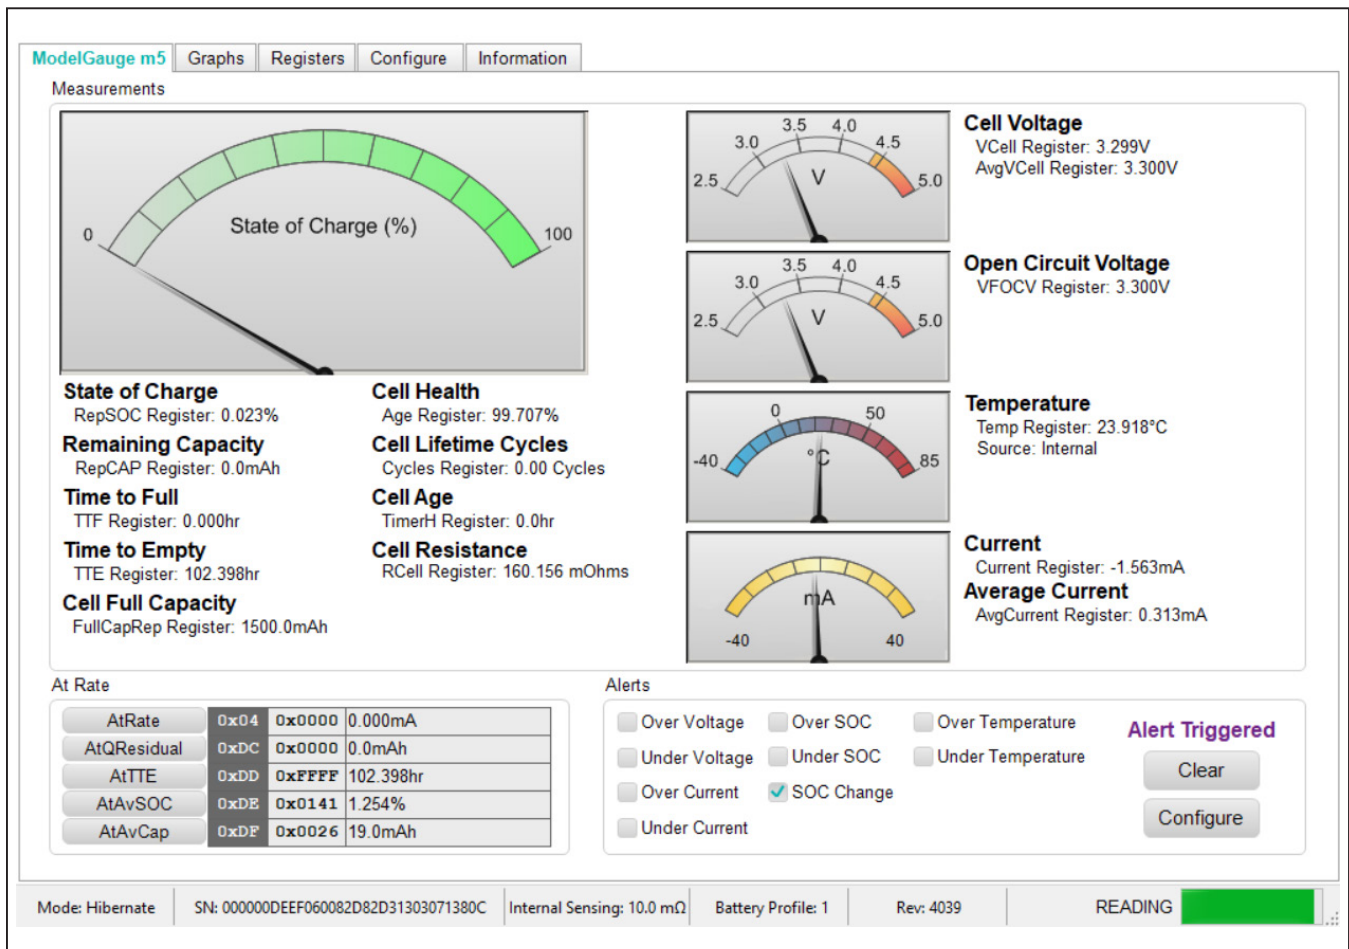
ModelGauge m5 | Graphs | Registers | Configure | Information

Measurements

0
State of Charge (%)
100

State of Charge
RepSOC Register: 0.023%
Remaining Capacity
RepCAP Register: 0.0mAh
Time to Full
TTF Register: 0.000hr
Time to Empty
TTE Register: 102.398hr
Cell Full Capacity
FullCapRep Register: 1500.0mAh

Cell Health
Age Register: 99.707%
Cell Lifetime Cycles
Cycles Register: 0.00 Cycles
Cell Age
TimerH Register: 0.0hr
Cell Resistance
RCell Register: 160.156 mOhms

2.5 3.0 3.5 4.0 4.5 5.0 V
Cell Voltage
VCell Register: 3.299V
AvgVCell Register: 3.300V

2.5 3.0 3.5 4.0 4.5 5.0 V
Open Circuit Voltage
VFOCV Register: 3.300V

-40 0 50 85 °C
Temperature
Temp Register: 23.918°C
Source: Internal

-40 mA 40
Current
Current Register: -1.563mA
Average Current
AvgCurrent Register: 0.313mA

At Rate

| AtRate | 0x04 | 0x0000 | 0.000mA |
|---|---|---|---|
| AtQResidual | 0xDC | 0x0000 | 0.0mAh |
| AtTTE | 0xDD | 0xFFFF | 102.398hr |
| AtAvSOC | 0xDE | 0x0141 | 1.254% |
| AtAvCap | 0xDF | 0x0026 | 19.0mAh |

Alerts
Over Voltage
Under Voltage
Over Current
Under Current
Over SOC
Under SOC
SOC Change
Over Temperature
Under Temperature
Alert Triggered
Clear
Configure

Mode: Hibernate | SN: 000000DEEF060082D82D31303071380C | Internal Sensing: 10.0 mΩ | Battery Profile: 1 | Rev: 4039 | READING